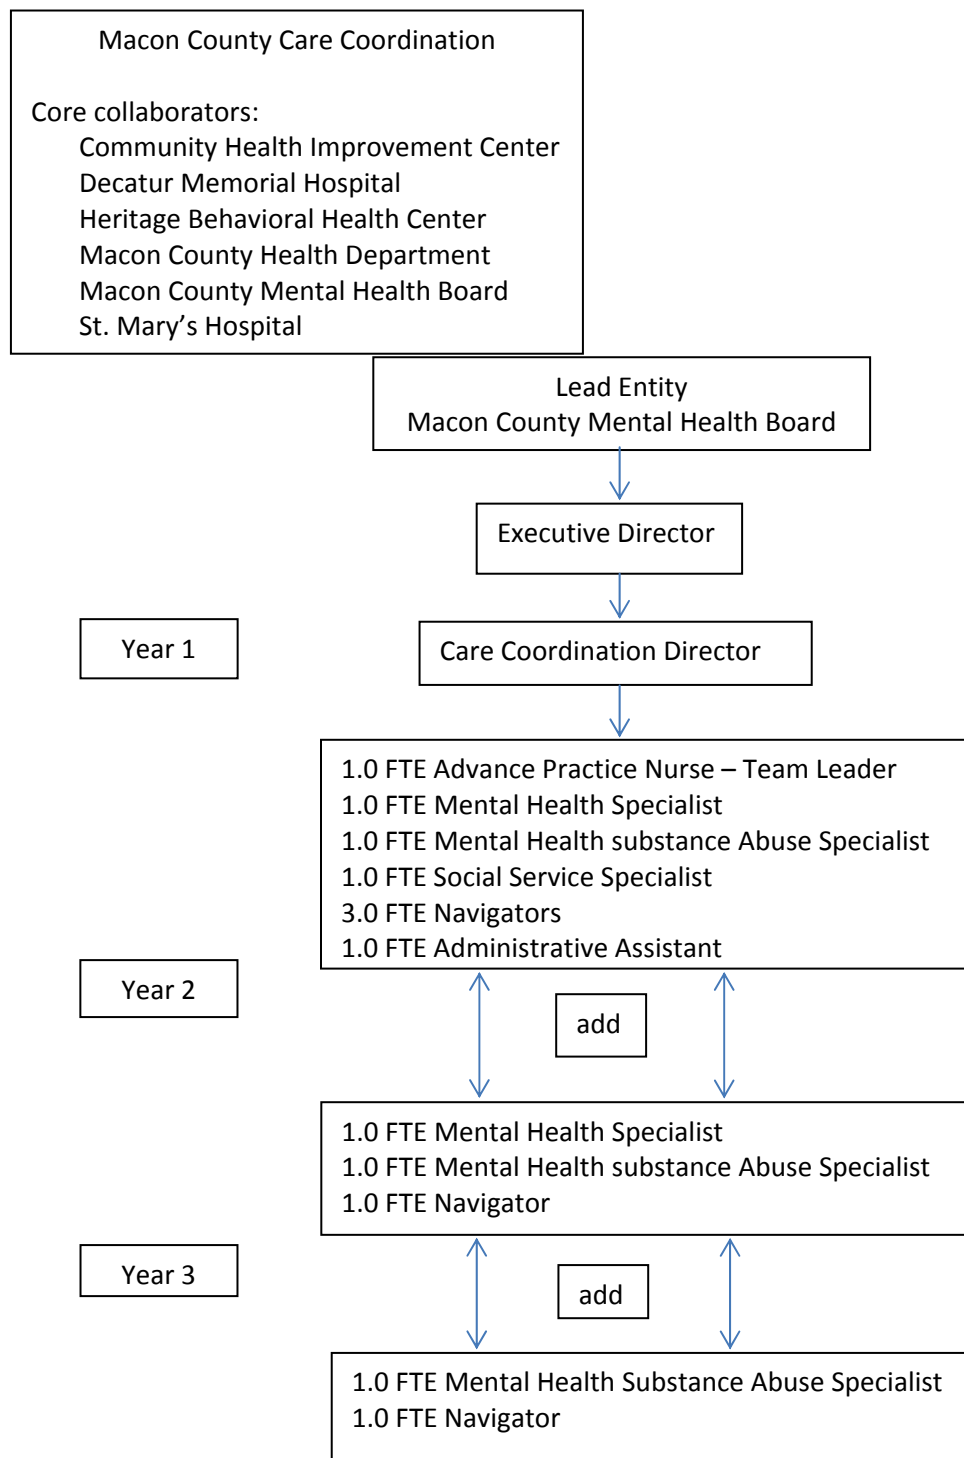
Macon County Care Coordination

Core collaborators:
Community Health Improvement Center
Decatur Memorial Hospital
Heritage Behavioral Health Center
Macon County Health Department
Macon County Mental Health Board
St. Mary's Hospital

Lead Entity
Macon County Mental Health Board

Executive Director

Year 1

Care Coordination Director

1.0 FTE Advance Practice Nurse – Team Leader
1.0 FTE Mental Health Specialist
1.0 FTE Mental Health substance Abuse Specialist
1.0 FTE Social Service Specialist
3.0 FTE Navigators
1.0 FTE Administrative Assistant

Year 2

add

1.0 FTE Mental Health Specialist
1.0 FTE Mental Health substance Abuse Specialist
1.0 FTE Navigator

Year 3

add

1.0 FTE Mental Health Substance Abuse Specialist
1.0 FTE Navigator